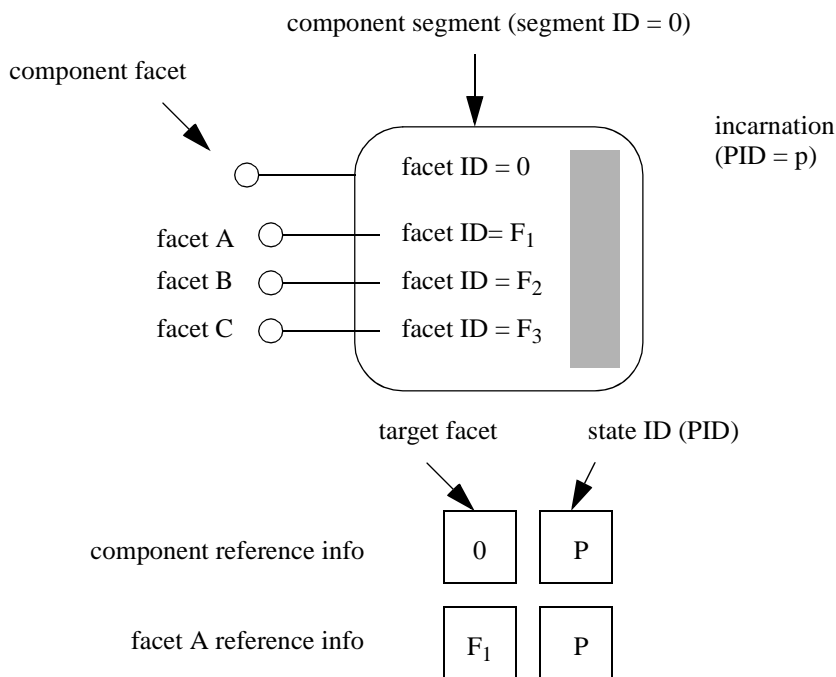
component segment (segment ID = 0)

component facet

incarnation (PID = p)

facet ID = 0

facet A

facet ID= $F_1$

facet B

facet ID = $F_2$

facet C

facet ID = $F_3$

target facet

state ID (PID)

component reference info

0

P

facet A reference info

$F_1$

P